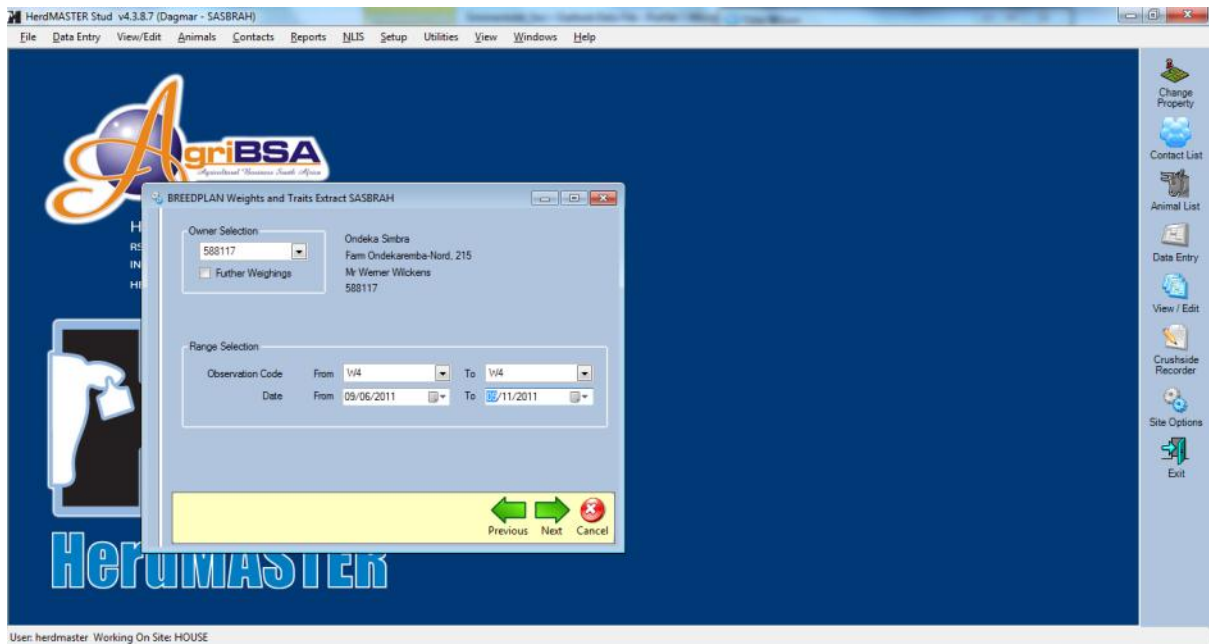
HerdMASTER Stud v4.3.8.7 (Dagmar - SASBRAH)

File Data Entry View/Edit Animals Contacts Reports NLIS Setup Utilities View Windows Help

AgriBSA
Agricultural Business South Africa

H
RS
IN
HI

BREEDPLAN Weights and Traits Extract SASBRAH

Owner Selection
588117
Further Weighings

Ondeka Simbra
Farm Ondekaremba-Nord, 215
Mr Werner Wilckens
588117

Range Selection
Observation Code From W4 To W4
Date From 09/06/2011 To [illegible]/11/2011

Previous Next Cancel

HerdMASTER

Change Property
Contact List
Animal List
Data Entry
View / Edit
Crushside Recorder
Site Options
Exit

User: herdmaster Working On Site: HOUSE